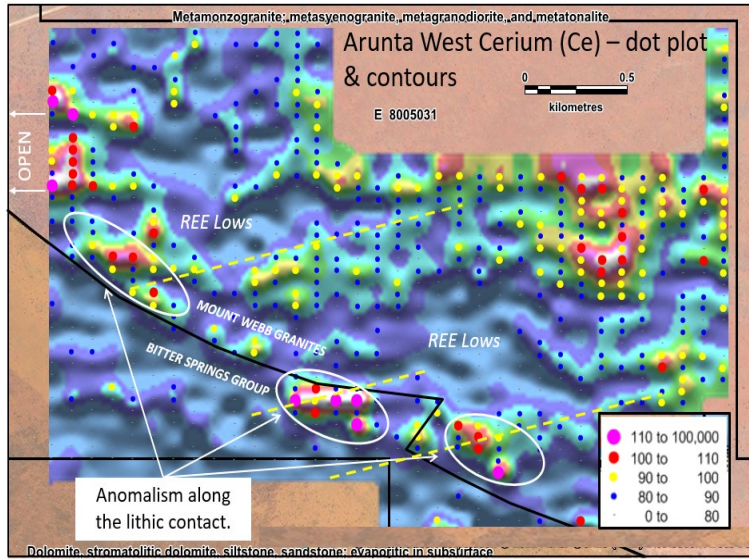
Metamonzogranite; metasyenogranite, metagranodiorite, and metatonalite

Arunta West Cerium (Ce) – dot plot & contours

0 0.5
kilometres

E 8005031

OPEN

REE Lows

MOUNT WEBB GRANITES

BITTER SPRINGS GROUP

REE Lows

| | |
|---|---|
| 110 to | 100,000 |
| 100 to | 110 |
| 90 to | 100 |
| 80 to | 90 |
| 0 to | 80 |

Anomalism along the lithic contact.

Dolomite, stromatolitic dolomite, siltstone, sandstone; evaporitic in substrface